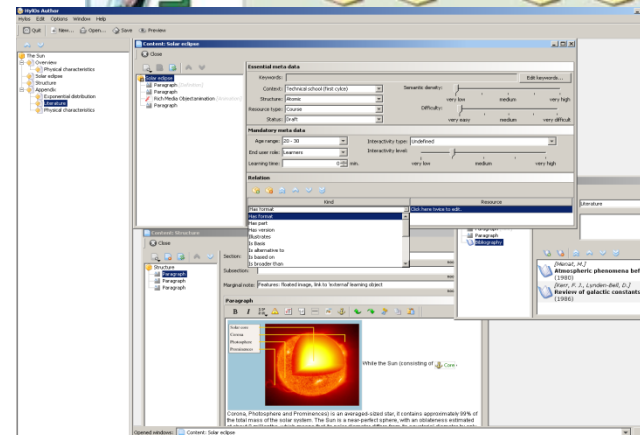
HyBlo Author
Hylbis Edit Options Window Help
Quit New... Open... Save Preview

The Sun
Overview
Physical characteristics
Solar eclipse
Structure
Appendix
Exponential distribution
Literature
Physical characteristics

Content: Solar eclipse
Close
Solar eclipse
Paragraph
Paragraph
Rich Media Object:animation
Paragraph

Essential meta data
Keywords:
Edit keywords...
Context: Technical school (first cycle)
Structure: Atomic
Resource type: Course
Status: Draft
Semantic density:
very low medium very high
Difficulty:
very easy medium very difficult

Mandatory meta data
Age range: 20 - 30
End user role: Learners
Learning time: 0 min.
Interactivity type: Undefined
Interactivity level:
very low medium very high

Relation
| Kind | Resource |
|---|---|
| Has format | |
| Has format | Click here twice to edit. |
| Has part | |
| Has version | |
| Illustrates | |
| Is Basis | |
| Is alternative to | |
| Is based on | |
| Is broader than | |

Literature
Paragraph
Paragraph
Bibliography

[Menzel, M.]
Atmospheric phenomena bef
(1980)
[Kerr, F. J., Lynden-Bell, D.]
Review of galactic constants
(1986)

Content: Structure
Close
Structure
Paragraph
Paragraph
Paragraph
Section:
Subsection:
Marginal note: Features: floated image, link to 'external' learning object
Paragraph
B I
Solar core
Corona
Photosphere
Prominences
While the Sun (consisting of Core
Corona, Photosphere and Prominences) is an averaged-sized star, it contains approximately 99% of the total mass of the solar system. The Sun is a near-perfect sphere, with an oblateness estimated

Opened windows: Content: Solar eclipse